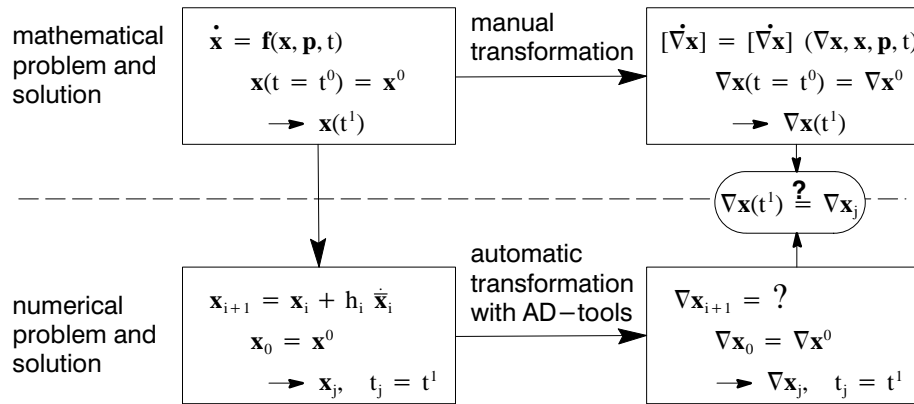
mathematical problem and solution

$\dot{\mathbf{x}} = \mathbf{f}(\mathbf{x}, \mathbf{p}, t)$

$\mathbf{x}(t = t^0) = \mathbf{x}^0$

$\rightarrow \mathbf{x}(t^1)$

manual transformation

$[\dot{\nabla}\mathbf{x}] = [\dot{\nabla}\mathbf{x}]\ (\nabla\mathbf{x}, \mathbf{x}, \mathbf{p}, t)$

$\nabla\mathbf{x}(t = t^0) = \nabla\mathbf{x}^0$

$\rightarrow \nabla\mathbf{x}(t^1)$

$\nabla\mathbf{x}(t^1) \overset{?}{=} \nabla\mathbf{x}_j$

numerical problem and solution

$\mathbf{x}_{i+1} = \mathbf{x}_i + h_i\ \bar{\dot{\mathbf{x}}}_i$

$\mathbf{x}_0 = \mathbf{x}^0$

$\rightarrow \mathbf{x}_j, \quad t_j = t^1$

automatic transformation with AD−tools

$\nabla\mathbf{x}_{i+1} = ?$

$\nabla\mathbf{x}_0 = \nabla\mathbf{x}^0$

$\rightarrow \nabla\mathbf{x}_j, \quad t_j = t^1$